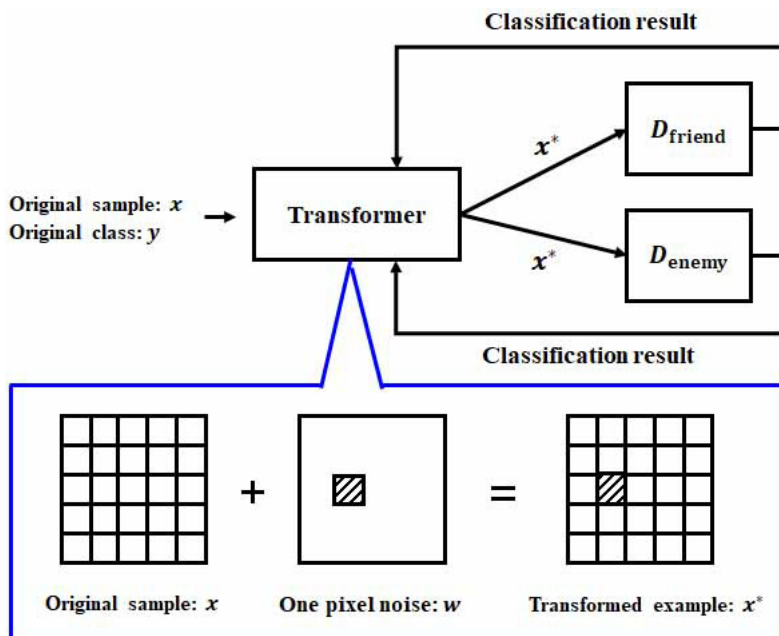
Classification result

$x^*$

$D_{\text{friend}}$

Original sample: $x$
Original class: $y$

Transformer

$x^*$

$D_{\text{enemy}}$

Classification result

+

=

Original sample: $x$

One pixel noise: $w$

Transformed example: $x^*$